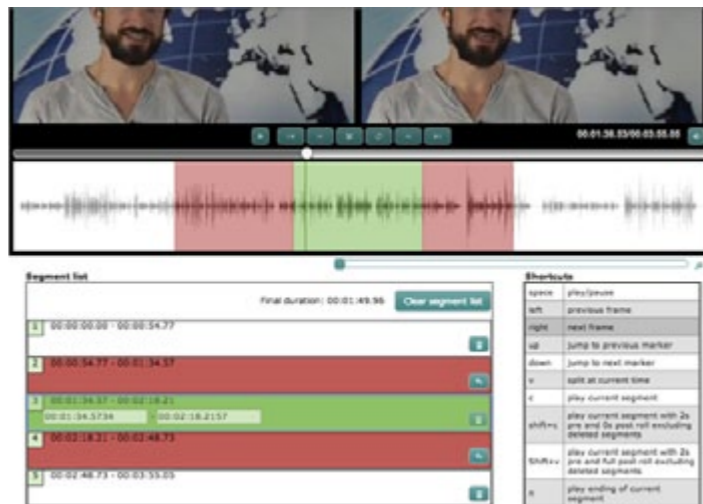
00:01:36.55/00:03:55.05

Segment list

Final duration: 00:01:49.96

Clear segment list

1 00:00:00.00 - 00:00:54.77

2 00:00:54.77 - 00:01:34.37

3 00:01:34.37 - 00:02:18.21

00:01:34.5734 00:02:18.2157

4 00:02:18.21 - 00:02:48.73

5 00:02:48.73 - 00:03:55.05

Shortcuts

| | |
|---|---|
| space | play/pause |
| left | previous frame |
| right | next frame |
| up | jump to previous marker |
| down | jump to next marker |
| v | split at current time |
| c | play current segment |
| shift+c | play current segment with 2s pre and 0s post roll excluding deleted segments |
| Shift+v | play current segment with 2s pre and full post roll excluding deleted segments |
| n | play ending of current segment |